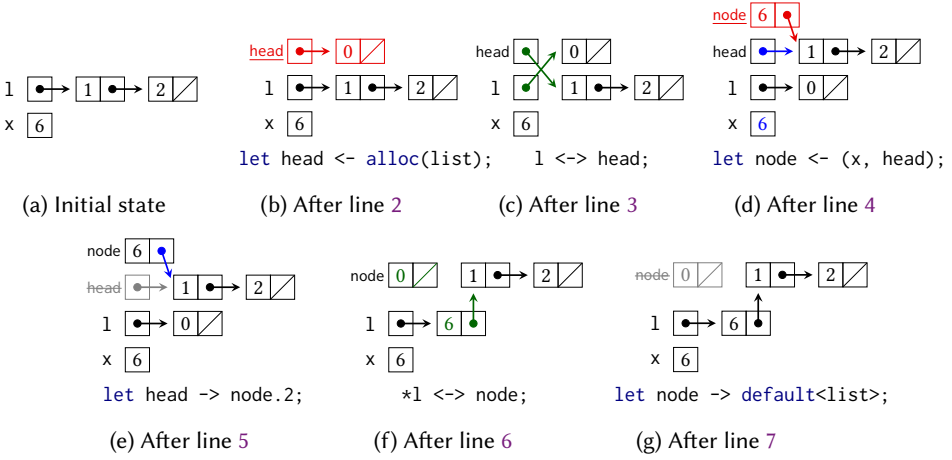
l 1 2
x 6
(a) Initial state

head 0
l 1 2
x 6
let head <- alloc(list);
(b) After line 2

head 0
l 1 2
x 6
l <-> head;
(c) After line 3

node 6
head 1 2
l 0
x 6
let node <- (x, head);
(d) After line 4

node 6
head 1 2
l 0
x 6
let head -> node.2;
(e) After line 5

node 0 1 2
l 6
x 6
*l <-> node;
(f) After line 6

node 0 1 2
l 6
x 6
let node -> default<list>;
(g) After line 7